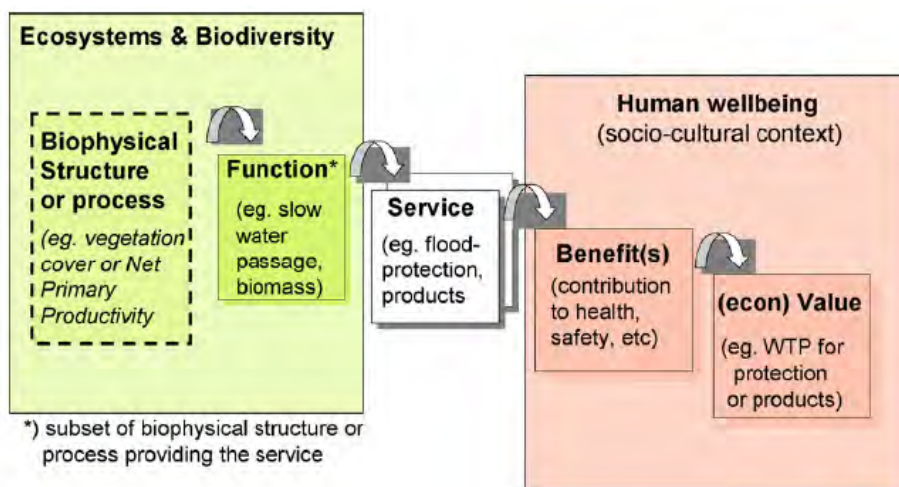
Ecosystems & Biodiversity

Biophysical Structure or process
(eg. vegetation cover or Net Primary Productivity

Function*
(eg. slow water passage, biomass)

Service
(eg. flood-protection, products

Human wellbeing
(socio-cultural context)

Benefit(s)
(contribution to health, safety, etc)

(econ) Value
(eg. WTP for protection or products)

*) subset of biophysical structure or process providing the service